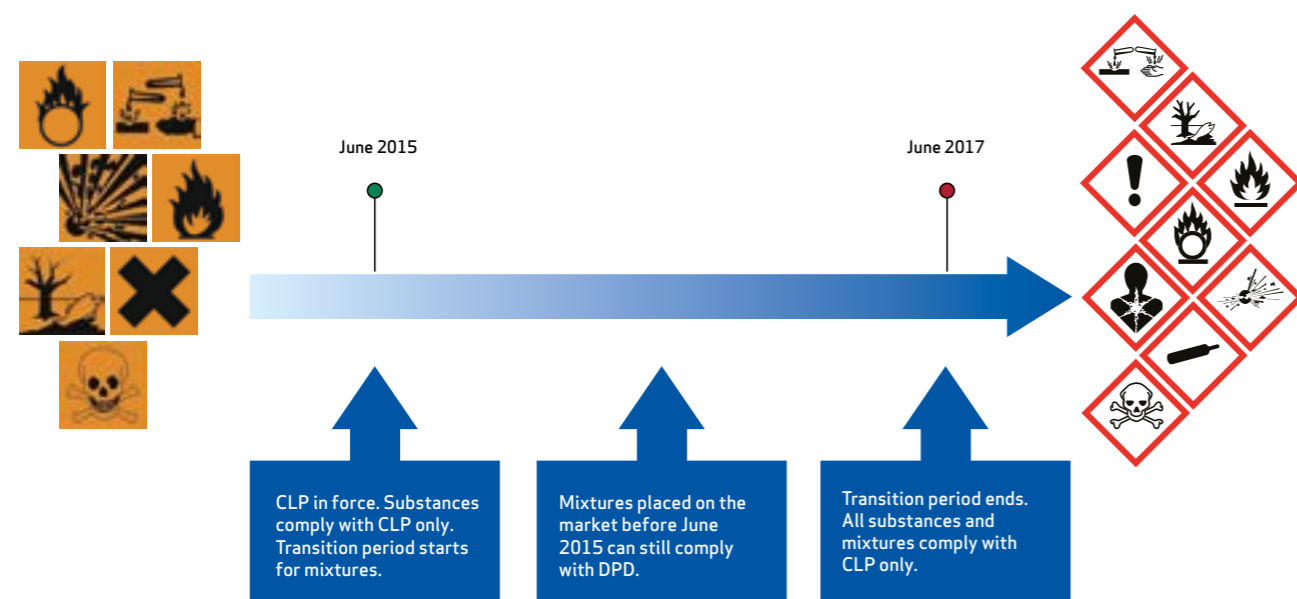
June 2015

June 2017

CLP in force. Substances comply with CLP only. Transition period starts for mixtures.

Mixtures placed on the market before June 2015 can still comply with DPD.

Transition period ends. All substances and mixtures comply with CLP only.